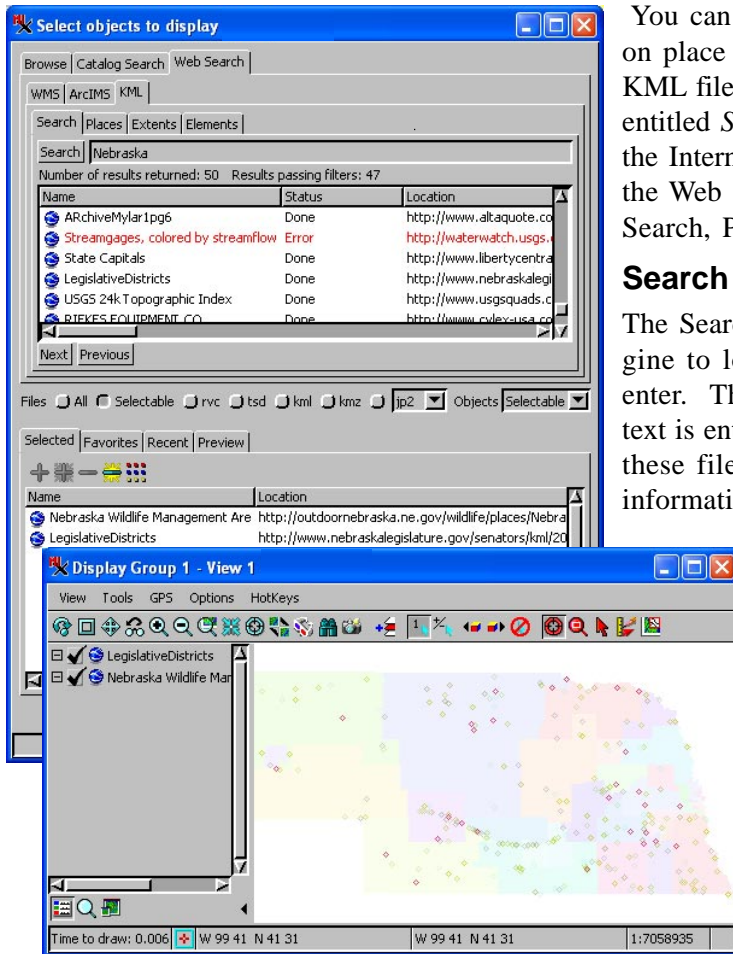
Select objects to display

Browse | Catalog Search | Web Search

WMS | ArcIMS | KML

Search | Places | Extents | Elements

Search Nebraska

Number of results returned: 50 Results passing filters: 47

| Name | Status | Location |
|---|---|---|
| ARchiveMylar1pg6 | Done | http://www.altaquote.co |
| Streamgages, colored by streamflow | Error | http://waterwatch.usgs. |
| State Capitals | Done | http://www.libertycentra |
| LegislativeDistricts | Done | http://www.nebraskalegi |
| USGS 24k Topographic Index | Done | http://www.usgsquads.c |
| RIEKES EQUIPMENT CO | Done | http://www.cylex-usa.co |

Next Previous

Files All Selectable rvc tsd kml kmz jp2 Objects Selectable

Selected | Favorites | Recent | Preview

| Name | Location |
|---|---|
| Nebraska Wildlife Management Are | http://outdoornebraska.ne.gov/wildlife/places/Nebra |
| LegislativeDistricts | http://www.nebraskalegislature.gov/senators/kml/20 |

Display Group 1 - View 1

View Tools GPS Options HotKeys

LegislativeDistricts
Nebraska Wildlife Mar

Time to draw: 0.006 W 99 41 N 41 31 W 99 41 N 41 31 1:7058935

You can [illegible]
on place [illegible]
KML file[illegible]
entitled S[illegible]
the Intern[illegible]
the Web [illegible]
Search, P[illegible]

Search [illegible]

The Searc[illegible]
gine to l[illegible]
enter. Th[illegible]
text is en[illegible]
these file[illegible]
informati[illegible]